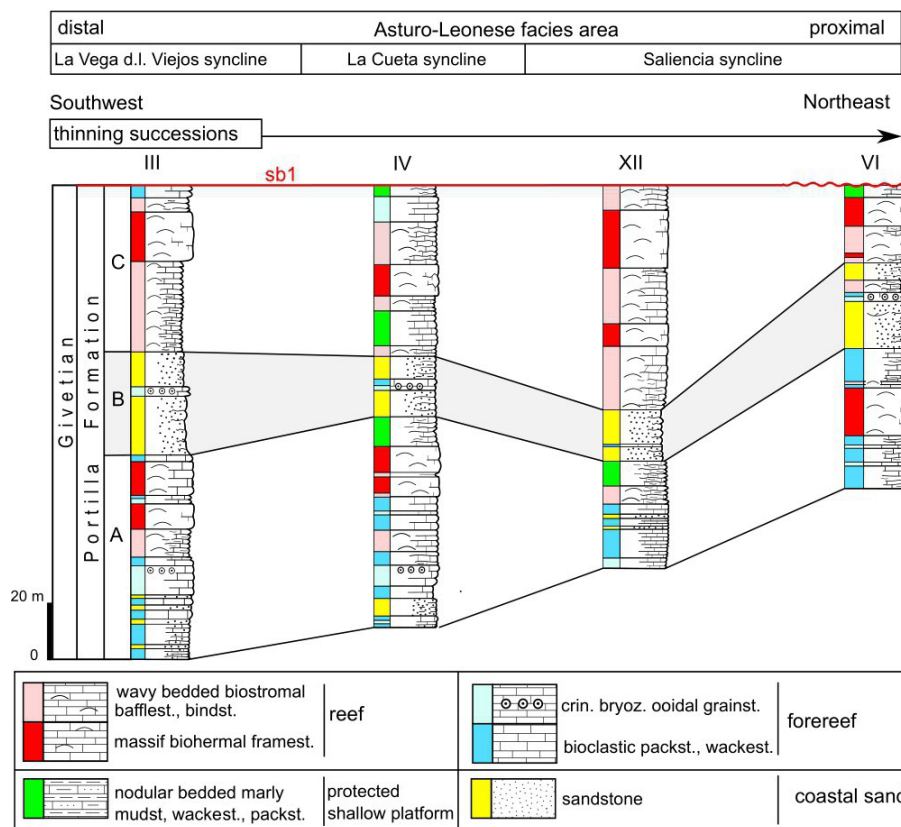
| distal | Asturo-Leonese facies area | proximal |
|---|---|---|
| La Vega d.l. Viejos syncline | La Cueta syncline | Saliencia syncline |

Southwest

Northeast

thinning successions

III

IV

XII

VI

sb1

Givetian

Portilla Formation

C

B

A

20 m

0

wavy bedded biostromal bafflest., bindst.

massif biohermal framest.

reef

crin. bryoz. ooidal grainst.

bioclastic packst., wackest.

forereef

nodular bedded marly mudst, wackest., packst.

protected shallow platform

sandstone

coastal sand